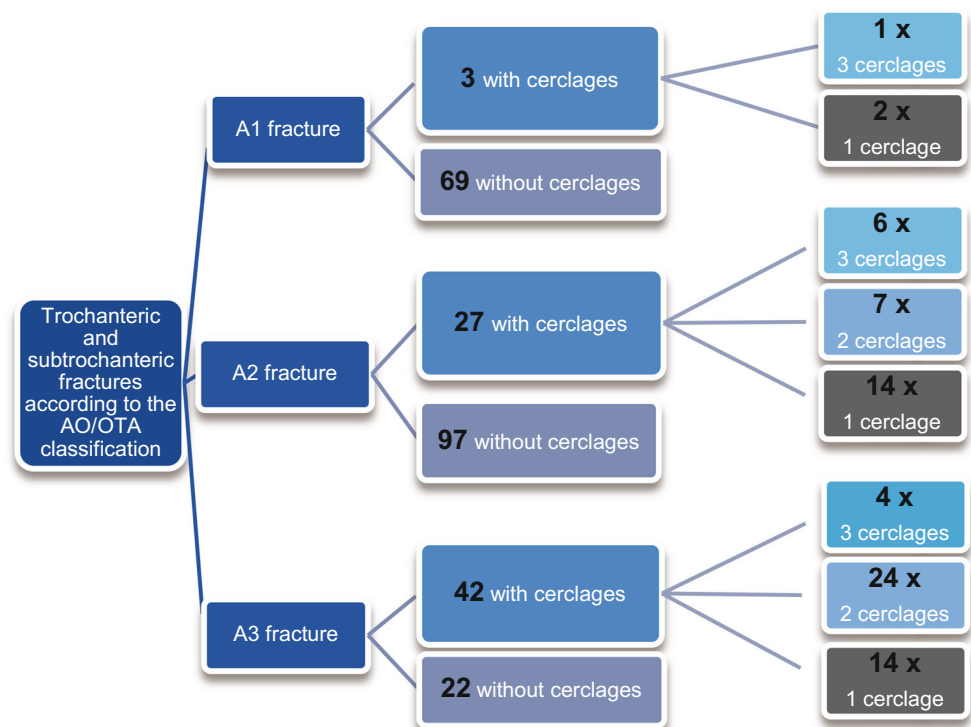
Trochanteric and subtrochanteric fractures according to the AO/OTA classification

A1 fracture

3 with cerclages

1 x
3 cerclages

2 x
1 cerclage

69 without cerclages

A2 fracture

27 with cerclages

6 x
3 cerclages

7 x
2 cerclages

14 x
1 cerclage

97 without cerclages

A3 fracture

42 with cerclages

4 x
3 cerclages

24 x
2 cerclages

14 x
1 cerclage

22 without cerclages